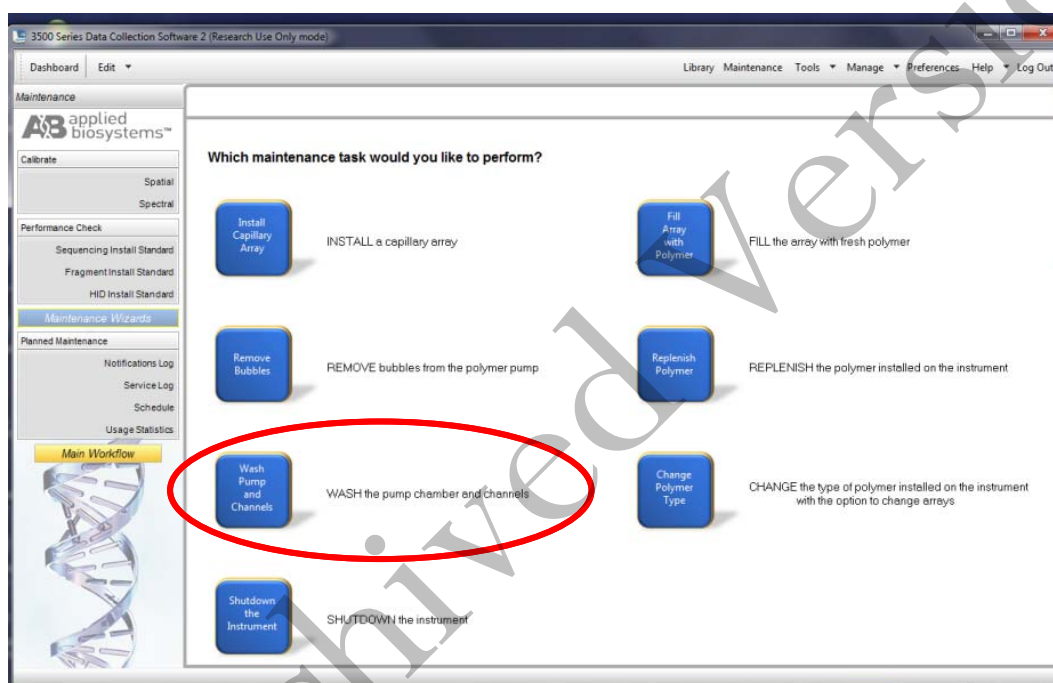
3500 Series Data Collection Software 2 (Research Use Only mode)

Dashboard Edit ▾

Library Maintenance Tools ▾ Manage ▾ Preferences Help ▾ Log Out

Maintenance

applied biosystems™

Calibrate

Spatial

Spectral

Performance Check

Sequencing Install Standard

Fragment Install Standard

HID Install Standard

Maintenance Wizards

Planned Maintenance

Notifications Log

Service Log

Schedule

Usage Statistics

Main Workflow

Which maintenance task would you like to perform?

Install Capillary Array

INSTALL a capillary array

Fill Array with Polymer

FILL the array with fresh polymer

Remove Bubbles

REMOVE bubbles from the polymer pump

Replenish Polymer

REPLENISH the polymer installed on the instrument

Wash Pump and Channels

WASH the pump chamber and channels

Change Polymer Type

CHANGE the type of polymer installed on the instrument with the option to change arrays

Shutdown the Instrument

SHUTDOWN the instrument

Archived Version